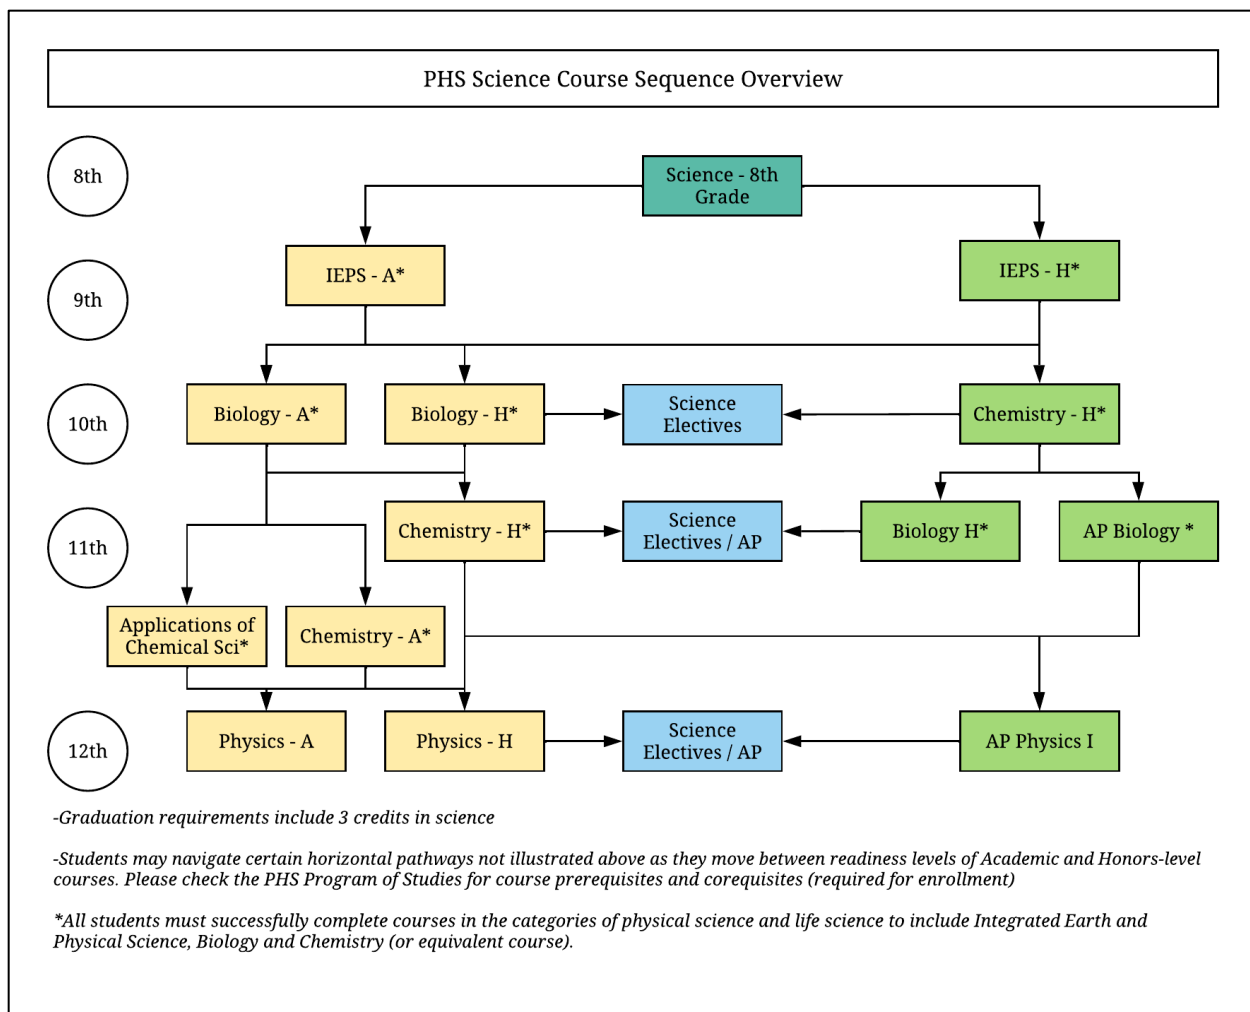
PHS Science Course Sequence Overview

8th

Science - 8th Grade

9th

IEPS - A*

IEPS - H*

10th

Biology - A*

Biology - H*

Science Electives

Chemistry - H*

11th

Chemistry - H*

Science Electives / AP

Biology H*

AP Biology *

Applications of Chemical Sci*

Chemistry - A*

12th

Physics - A

Physics - H

Science Electives / AP

AP Physics I

-Graduation requirements include 3 credits in science

-Students may navigate certain horizontal pathways not illustrated above as they move between readiness levels of Academic and Honors-level courses. Please check the PHS Program of Studies for course prerequisites and corequisites (required for enrollment)

*All students must successfully complete courses in the categories of physical science and life science to include Integrated Earth and Physical Science, Biology and Chemistry (or equivalent course).